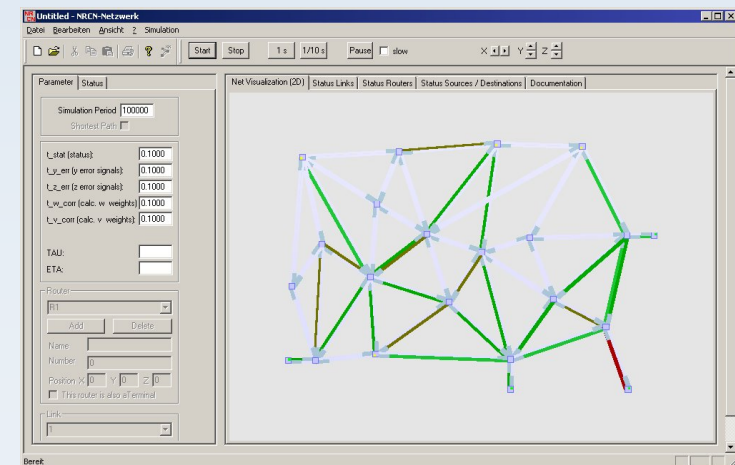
Untitled - NRCN-Netzwerk

Datei Bearbeiten Ansicht ? Simulation

Start Stop 1 s 1/10 s Pause slow X Y Z

Parameter Status

Simulation Period 100000
Shortest Path

t_stat (status): 0.1000
t_y_err (y error signals): 0.1000
t_z_err (z error signals): 0.1000
t_w_corr (calc. w weights): 0.1000
t_v_corr (calc. v weights): 0.1000

TAU:
ETA:

Router
R1
Add Delete
Name
Number 0
Position X 0 Y 0 Z 0
This router is also aTerminal

Link
1

Net Visualization (2D) Status Links Status Routers Status Sources / Destinations Documentation

Bereit